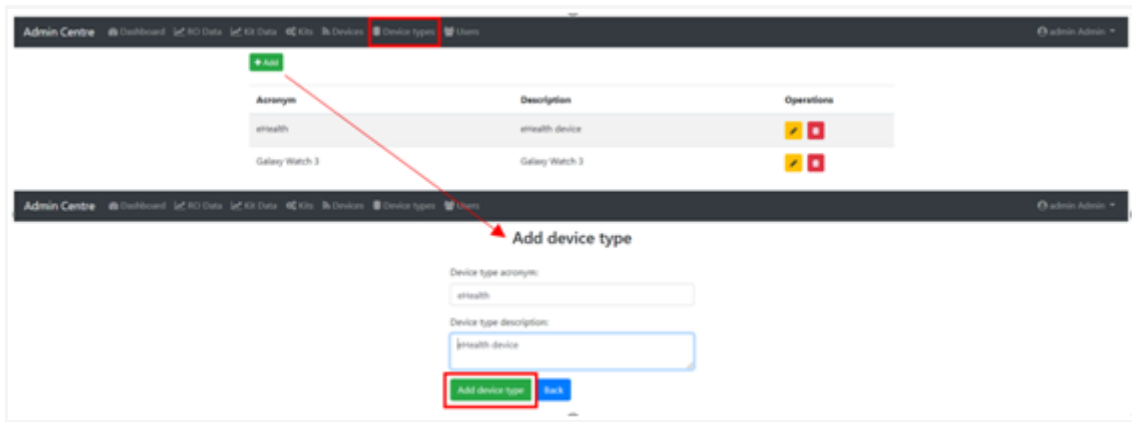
Admin Centre Dashboard RO Data Kit Data Kits Devices Device types Users admin Admin

+ Add

| Acronym | Description | Operations |
|---|---|---|
| eHealth | eHealth device | |
| Galaxy Watch 3 | Galaxy Watch 3 | |

Admin Centre Dashboard RO Data Kit Data Kits Devices Device types Users admin Admin

Add device type

Device type acronym:

eHealth

Device type description:

eHealth device

Add device type Back